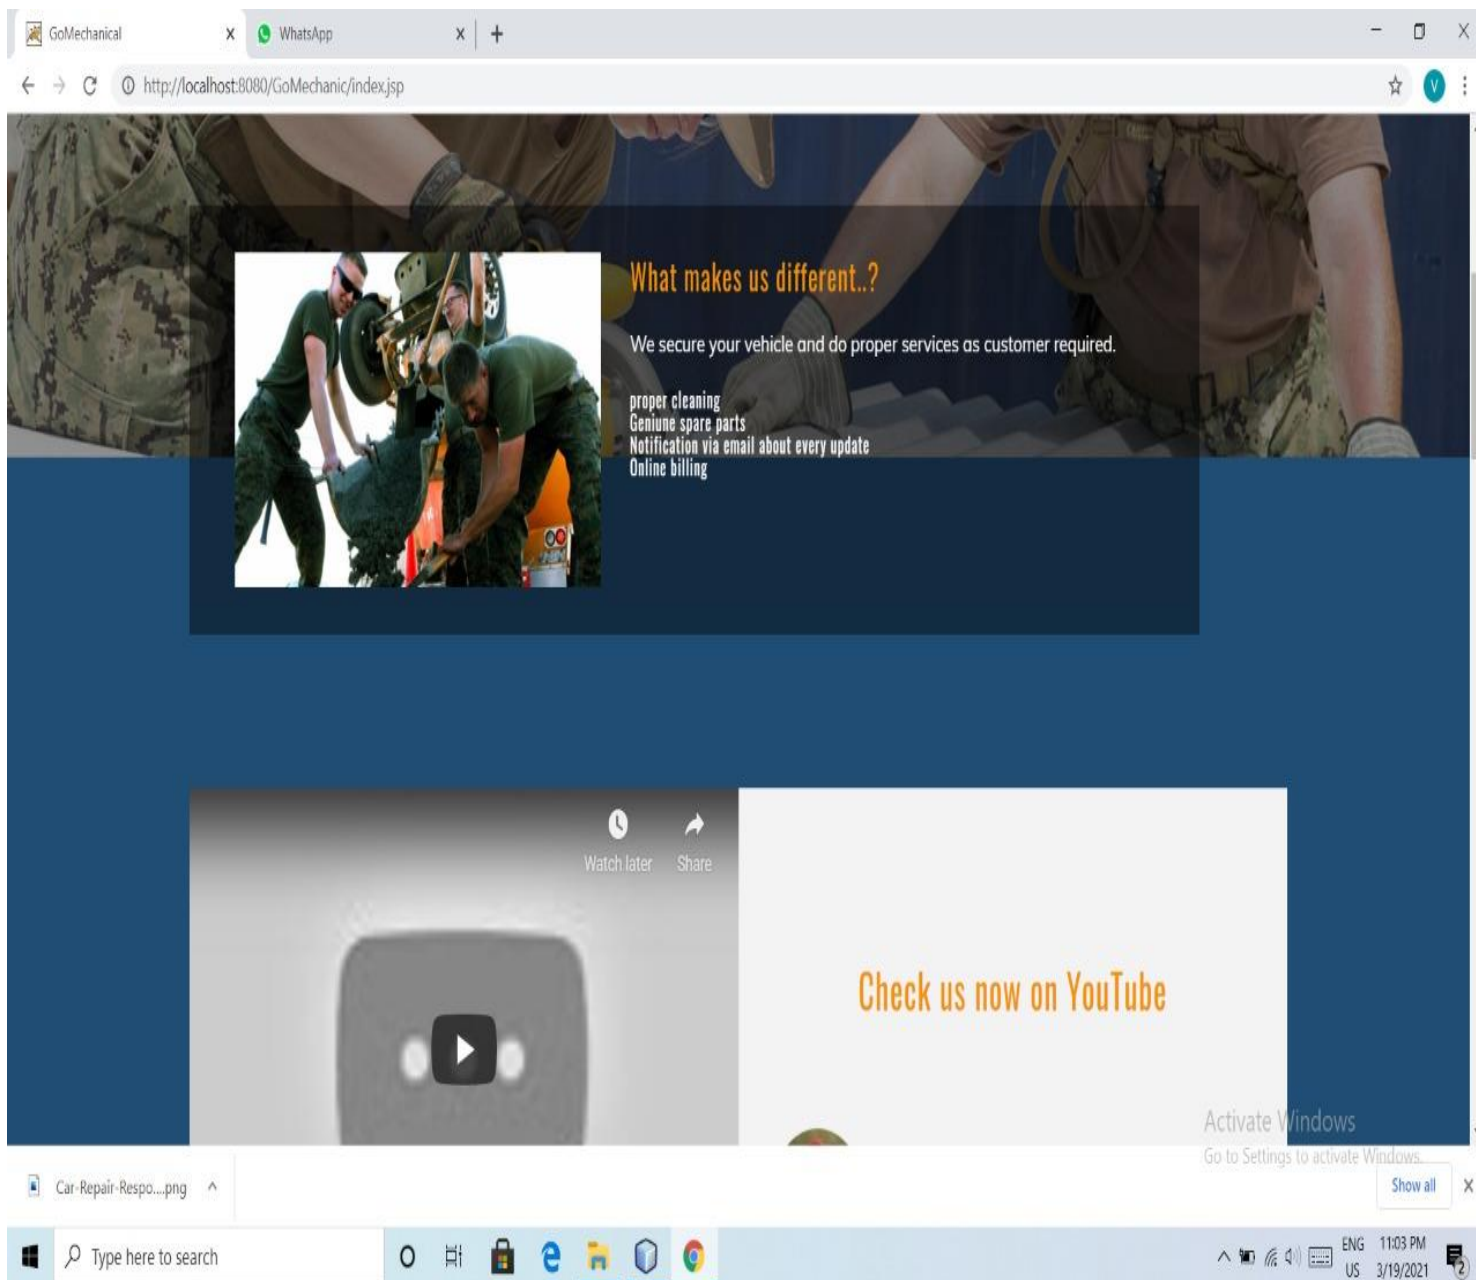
GoMechanical X WhatsApp X +

http://localhost:8080/GoMechanic/index.jsp

What makes us different..?

We secure your vehicle and do proper services as customer required.

proper cleaning
Geniune spare parts
Notification via email about every update
Online billing

Watch later Share

Check us now on YouTube

Activate Windows
Go to Settings to activate Windows.

Car-Repair-Respo....png

Show all

Type here to search

ENG US 11:03 PM 3/19/2021